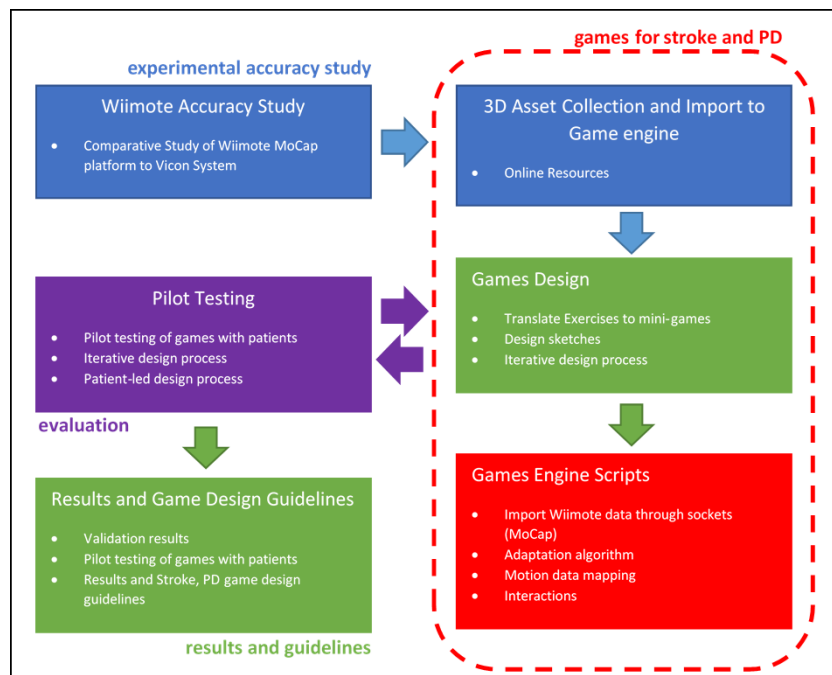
games for stroke and PD

experimental accuracy study

Wiimote Accuracy Study

- Comparative Study of Wiimote MoCap platform to Vicon System

3D Asset Collection and Import to Game engine

- Online Resources

Pilot Testing

- Pilot testing of games with patients
- Iterative design process
- Patient-led design process

evaluation

Games Design

- Translate Exercises to mini-games
- Design sketches
- Iterative design process

Results and Game Design Guidelines

- Validation results
- Pilot testing of games with patients
- Results and Stroke, PD game design guidelines

results and guidelines

Games Engine Scripts

- Import Wiimote data through sockets (MoCap)
- Adaptation algorithm
- Motion data mapping
- Interactions